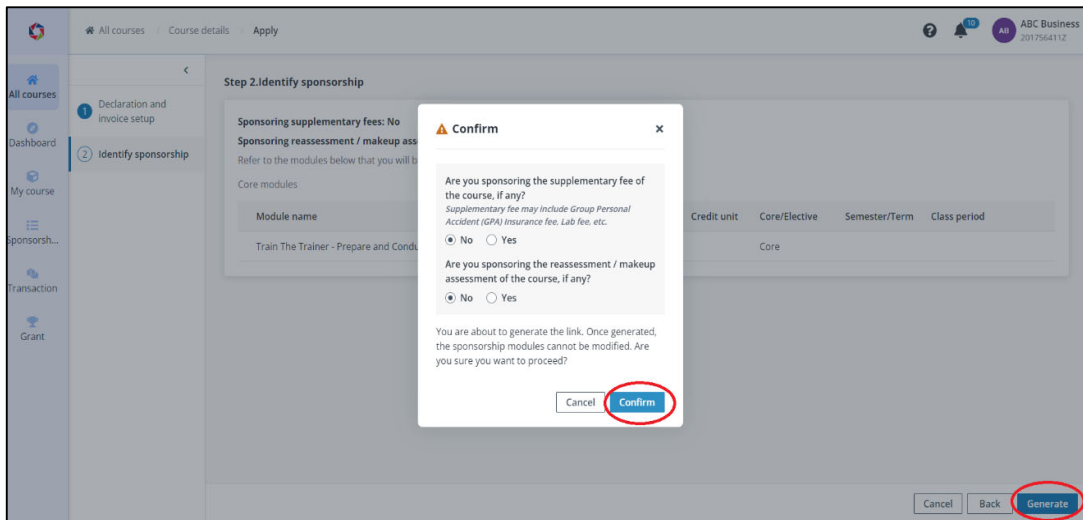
All courses / Course details / Apply

10 AB ABC Business 2017564112

All courses
Dashboard
My course
Sponsorsh...
Transaction
Grant

1 Declaration and invoice setup
2 Identify sponsorship

Step 2.Identify sponsorship

Sponsoring supplementary fees: No
Sponsoring reassessment / makeup ass
Refer to the modules below that you will b
Core modules

| Module name | Credit unit | Core/Elective | Semester/Term | Class period |
|---|---|---|---|---|
| Train The Trainer - Prepare and Condu | | Core | | |

Confirm ×

Are you sponsoring the supplementary fee of the course, if any?
Supplementary fee may include Group Personal Accident (GPA) Insurance fee, Lab fee, etc.
No Yes

Are you sponsoring the reassessment / makeup assessment of the course, if any?
No Yes

You are about to generate the link. Once generated, the sponsorship modules cannot be modified. Are you sure you want to proceed?

Cancel Confirm

Cancel Back Generate